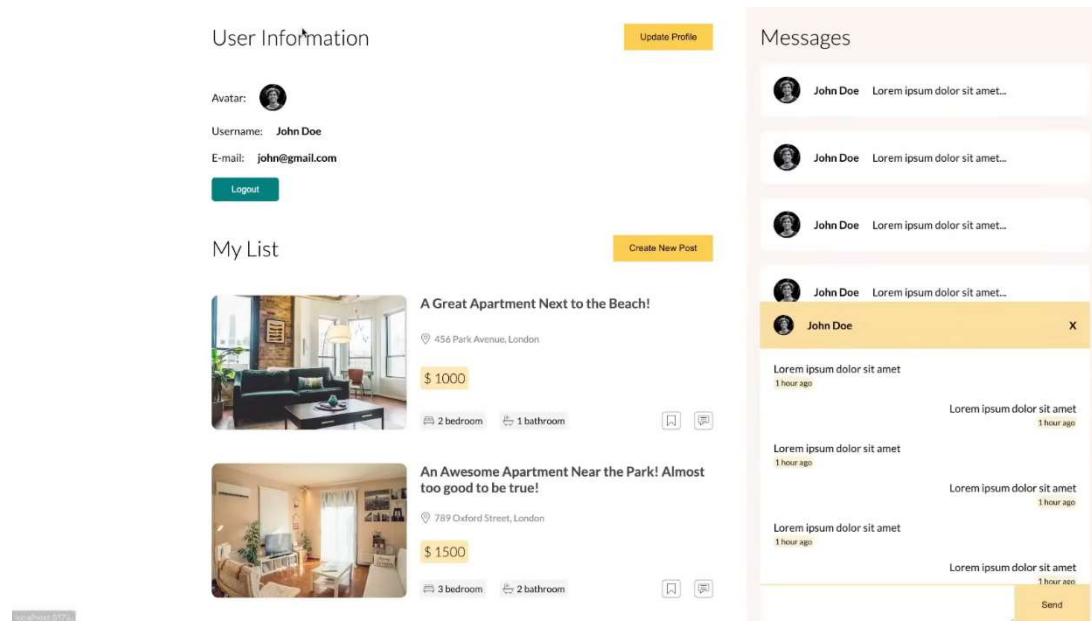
User Information

Update Profile

Avatar:

Username: John Doe

E-mail: john@gmail.com

Logout

My List

Create New Post

A Great Apartment Next to the Beach!

456 Park Avenue, London

$ 1000

2 bedroom 1 bathroom

An Awesome Apartment Near the Park! Almost too good to be true!

789 Oxford Street, London

$ 1500

3 bedroom 2 bathroom

Messages

John Doe Lorem ipsum dolor sit amet...

John Doe Lorem ipsum dolor sit amet...

John Doe Lorem ipsum dolor sit amet...

John Doe Lorem ipsum dolor sit amet...

John Doe X

Lorem ipsum dolor sit amet
1 hour ago

Lorem ipsum dolor sit amet
1 hour ago

Lorem ipsum dolor sit amet
1 hour ago

Lorem ipsum dolor sit amet
1 hour ago

Lorem ipsum dolor sit amet
1 hour ago

Lorem ipsum dolor sit amet
1 hour ago

Send

localhost:5173